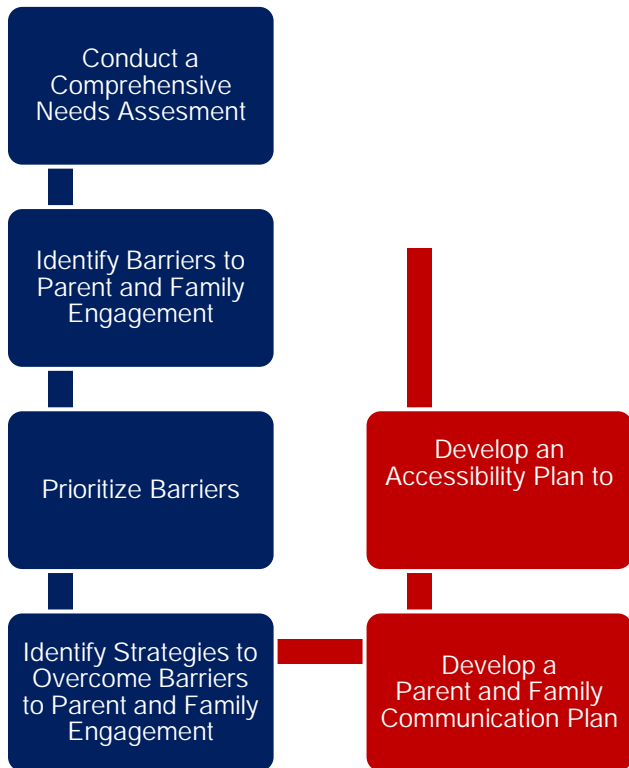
Conduct a Comprehensive Needs Assesment

Identify Barriers to Parent and Family Engagement

Prioritize Barriers

Identify Strategies to Overcome Barriers to Parent and Family Engagement

Develop an Accessibility Plan to

Develop a Parent and Family Communication Plan